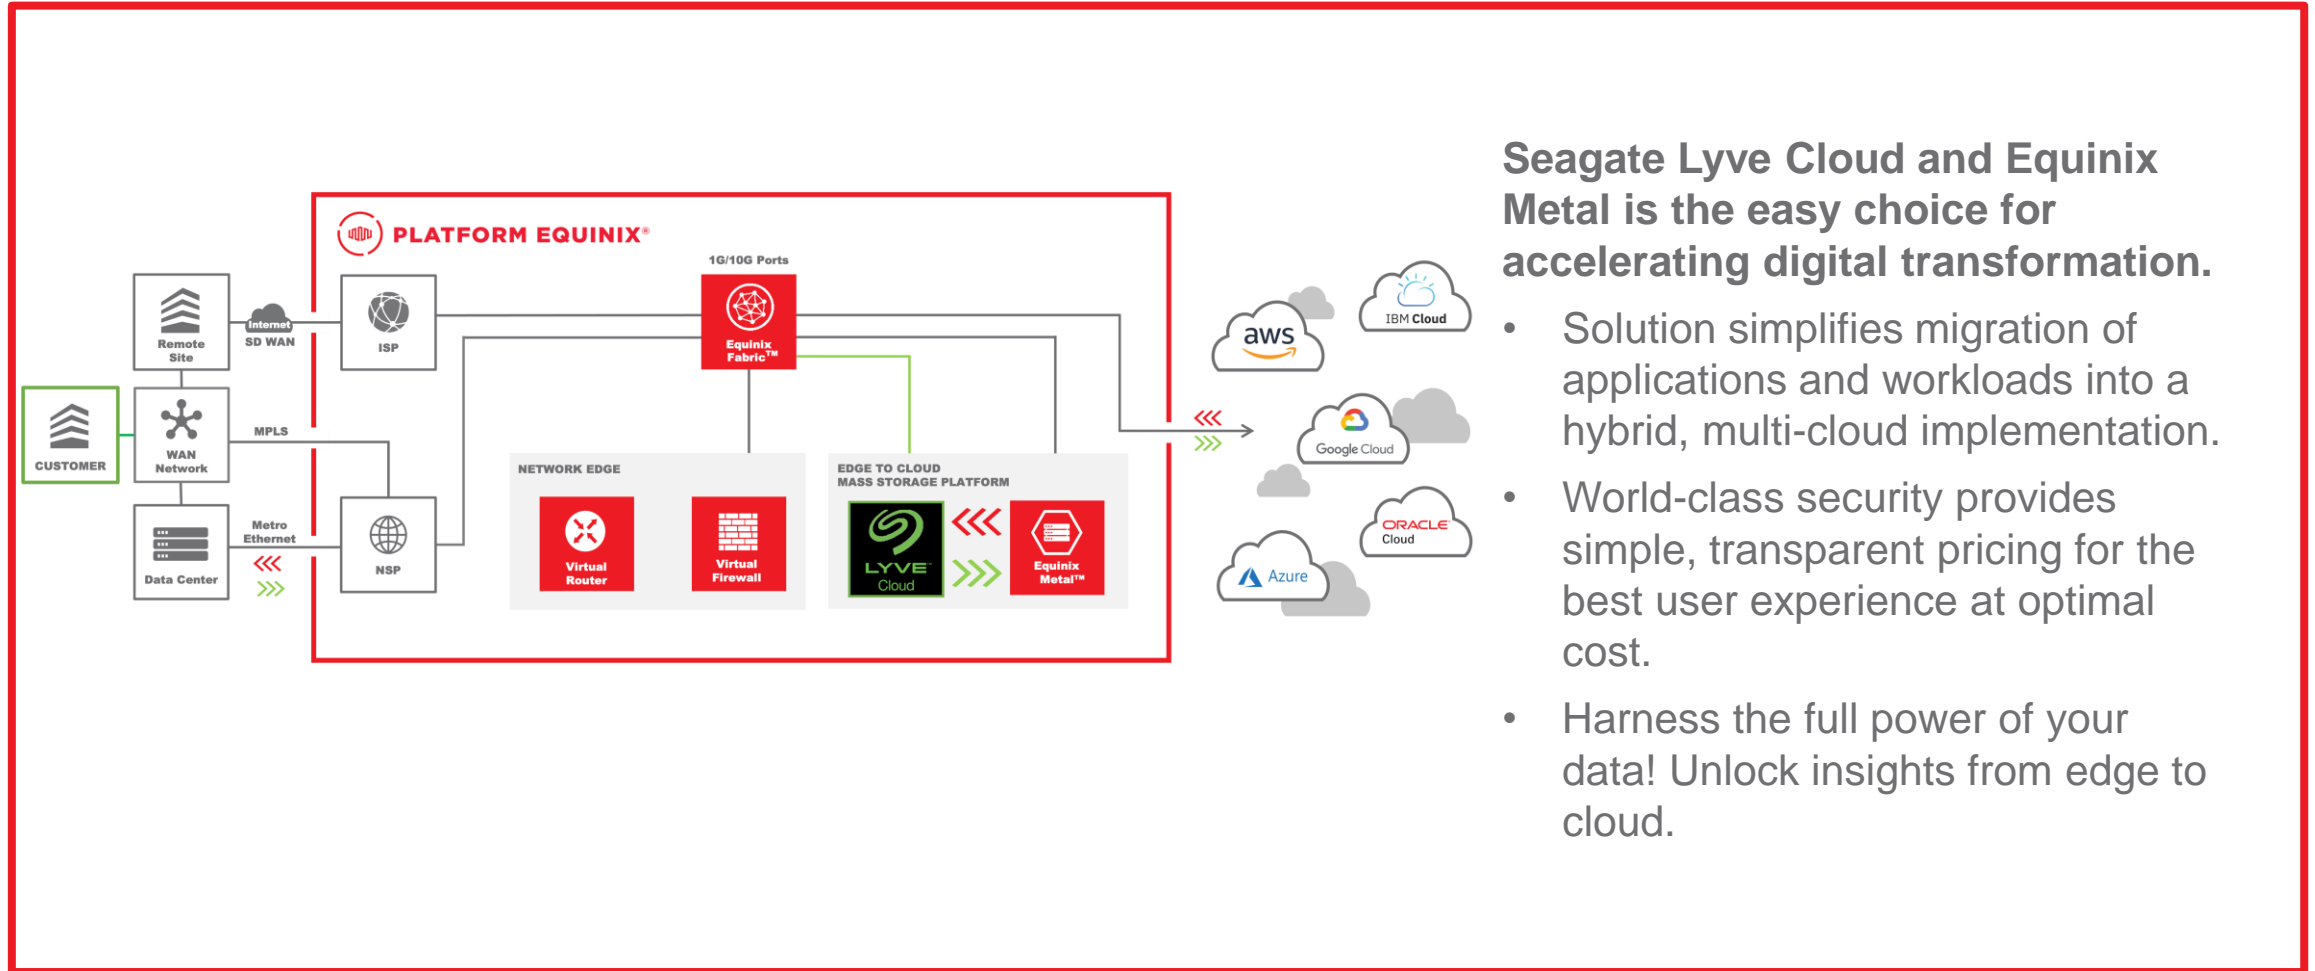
PLATFORM EQUINIX®

Remote Site

Internet SD WAN

ISP

1G/10G Ports

Equinix Fabric™

CUSTOMER

WAN Network

MPLS

Data Center

Metro Ethernet

NSP

NETWORK EDGE

Virtual Router

Virtual Firewall

EDGE TO CLOUD MASS STORAGE PLATFORM

LYVE Cloud

Equinix Metal™

aws

IBM Cloud

Google Cloud

ORACLE Cloud

Azure

Seagate Lyve Cloud and Equinix Metal is the easy choice for accelerating digital transformation.

- Solution simplifies migration of applications and workloads into a hybrid, multi-cloud implementation.
- World-class security provides simple, transparent pricing for the best user experience at optimal cost.
- Harness the full power of your data! Unlock insights from edge to cloud.